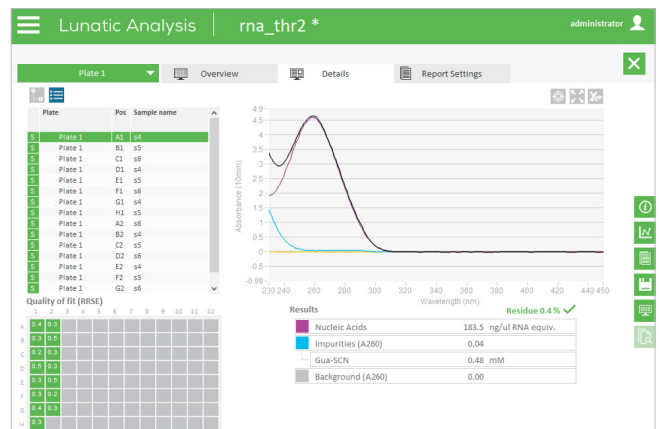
Lunatic Analysis | rna_thr2 *

administrator

Plate 1

Overview

Details

Report Settings

| | Plate | Pos | Sample name |
|---|---|---|---|
| S | Plate 1 | A1 | s4 |
| S | Plate 1 | B1 | s5 |
| S | Plate 1 | C1 | s6 |
| S | Plate 1 | D1 | s4 |
| S | Plate 1 | E1 | s5 |
| S | Plate 1 | F1 | s6 |
| S | Plate 1 | G1 | s4 |
| S | Plate 1 | H1 | s5 |
| S | Plate 1 | A2 | s6 |
| S | Plate 1 | B2 | s4 |
| S | Plate 1 | C2 | s5 |
| S | Plate 1 | D2 | s6 |
| S | Plate 1 | E2 | s4 |
| S | Plate 1 | F2 | s5 |
| S | Plate 1 | G2 | s6 |

Quality of fit (RRSE)

| | 1 | 2 | 3 | 4 | 5 | 6 | 7 | 8 | 9 | 10 | 11 | 12 |
|---|---|---|---|---|---|---|---|---|---|---|---|---|
| A | 0.4 | 0.3 | | | | | | | | | | |
| B | 0.3 | 0.5 | | | | | | | | | | |
| C | 0.2 | 0.3 | | | | | | | | | | |
| D | 0.6 | 0.3 | | | | | | | | | | |
| E | 0.5 | 0.3 | | | | | | | | | | |
| F | 0.3 | 0.2 | | | | | | | | | | |
| G | 0.4 | 0.3 | | | | | | | | | | |
| H | 0.3 | | | | | | | | | | | |

4.9
4.5
4
3.5
3
2.5
2
1.5
1
0.5
0
-0.5
-0.99

Absorbance (10mm)

230 240 260 280 300 320 340 360 380 400 420 440 450

Wavelength (nm)

Results

Residue 0.4 %

| | | |
|---|---|---|
| Nucleic Acids | 183.5 | ng/ul RNA equiv. |
| Impurities (A260) | 0.04 | |
| Gua-SCN | 0.48 | mM |
| Background (A260) | 0.00 | |